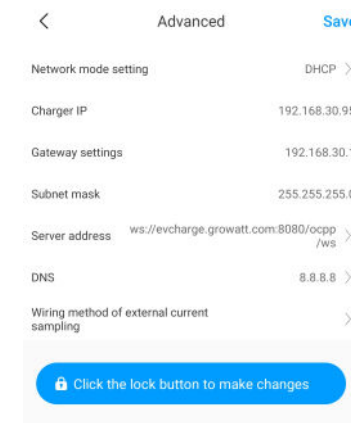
<

Advanced

Save

Network mode setting

DHCP >

Charger IP

192.168.30.95

Gateway settings

192.168.30.1

Subnet mask

255.255.255.0

Server address

ws://evcharge.growatt.com:8080/ocpp/ws >

DNS

8.8.8.8 >

Wiring method of external current sampling

>

Click the lock button to make changes